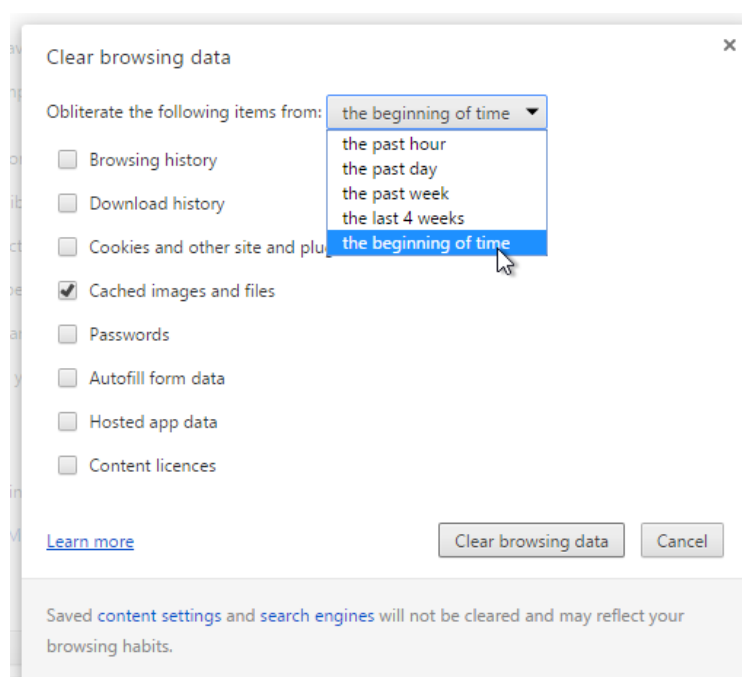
Clear browsing data

×

Obliterate the following items from: the beginning of time

the past hour
the past day
the past week
the last 4 weeks
the beginning of time

Browsing history

Download history

Cookies and other site and plug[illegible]

Cached images and files

Passwords

Autofill form data

Hosted app data

Content licences

Learn more

Clear browsing data

Cancel

Saved content settings and search engines will not be cleared and may reflect your browsing habits.